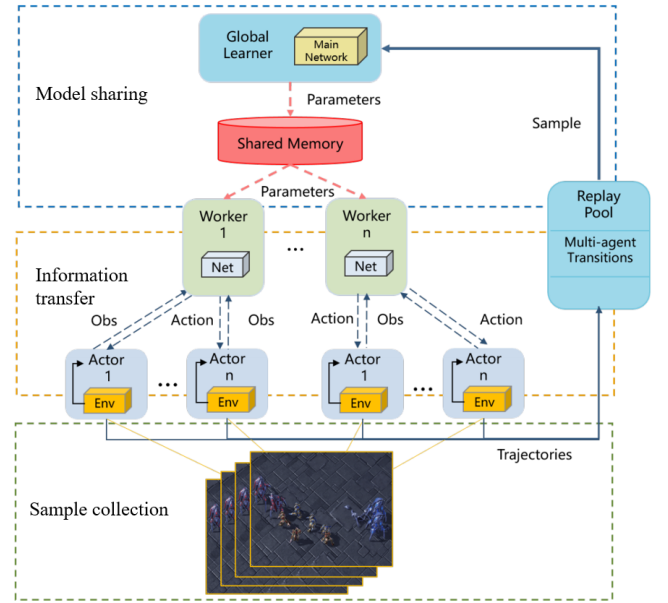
Global Learner

Main Network

Model sharing

Parameters

Sample

Shared Memory

Parameters

Worker 1

Worker n

Replay Pool

Multi-agent Transitions

Net

...

Net

Information transfer

Obs

Action

Obs

Action

Obs

Action

Actor 1

Actor n

Actor 1

Actor n

...

...

Env

Env

Env

Env

Trajectories

Sample collection